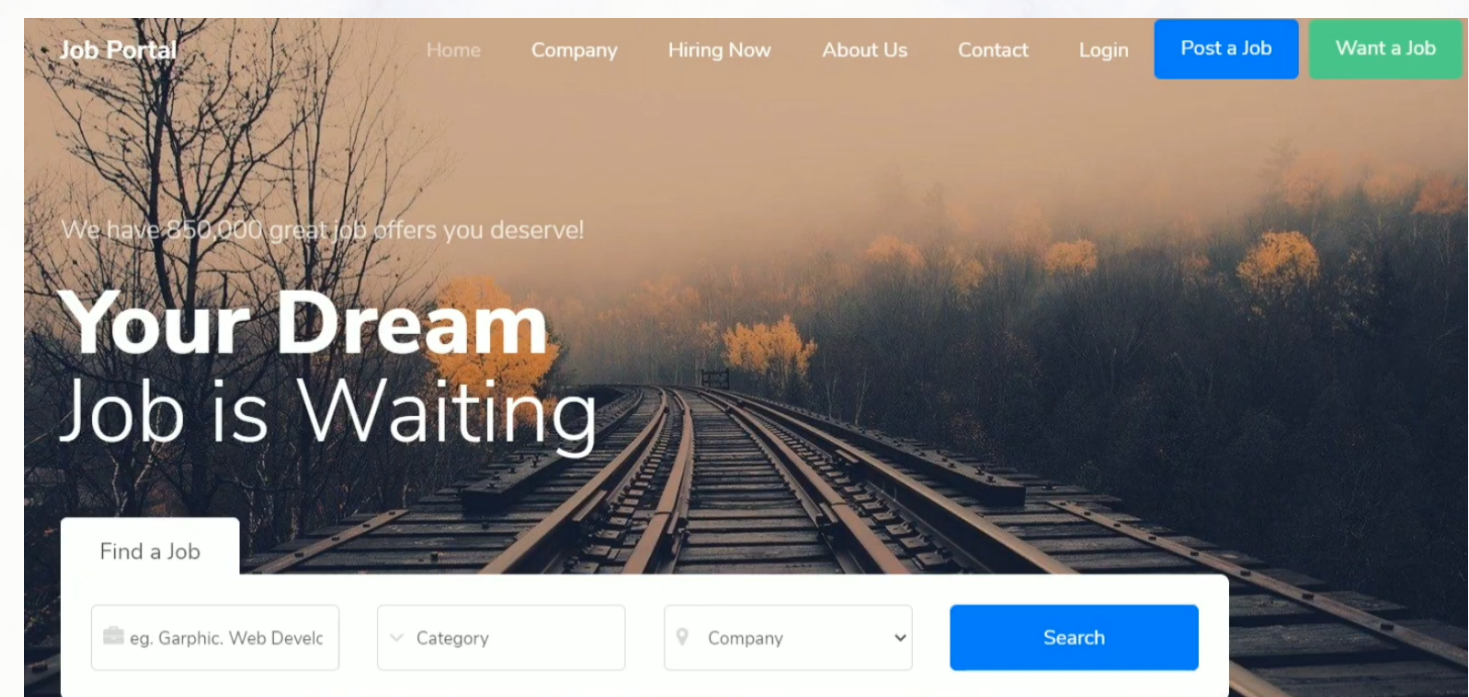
Job Portal

Home Company Hiring Now About Us Contact Login Post a Job Want a Job

We have 850,000 great job offers you deserve!

Your Dream
Job is Waiting

Find a Job

eg. Garphic. Web Develc

Category

Company

Search